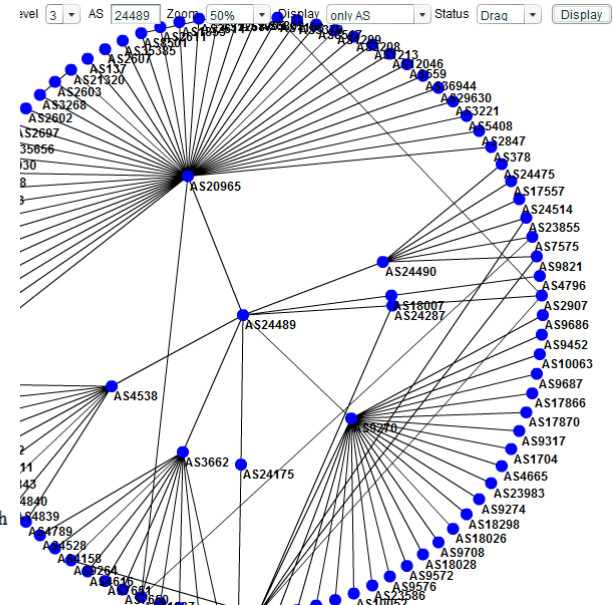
evel 3 AS 24489 Zoom 50% Display only AS Status Drag Display

AS20965
AS24489
AS24490
AS18007
AS24287
AS4538
AS3662
AS24175
AS9270

AS2607
AS137
AS21320
AS2603
AS3268
AS2602
AS2697
AS15385
AS2501
AS5208
AS3213
AS2046
AS559
AS36944
AS29630
AS3221
AS5408
AS2847
AS378
AS24475
AS17557
AS24514
AS23855
AS7575
AS9821
AS4796
AS2907
AS9686
AS9452
AS10063
AS9687
AS17866
AS17870
AS9317
AS1704
AS4665
AS23983
AS9274
AS18298
AS18026
AS9708
AS18028
AS9572
AS9576
AS23586
AS4839
AS4789
AS4528
AS4158
AS9264
AS4616
AS7661